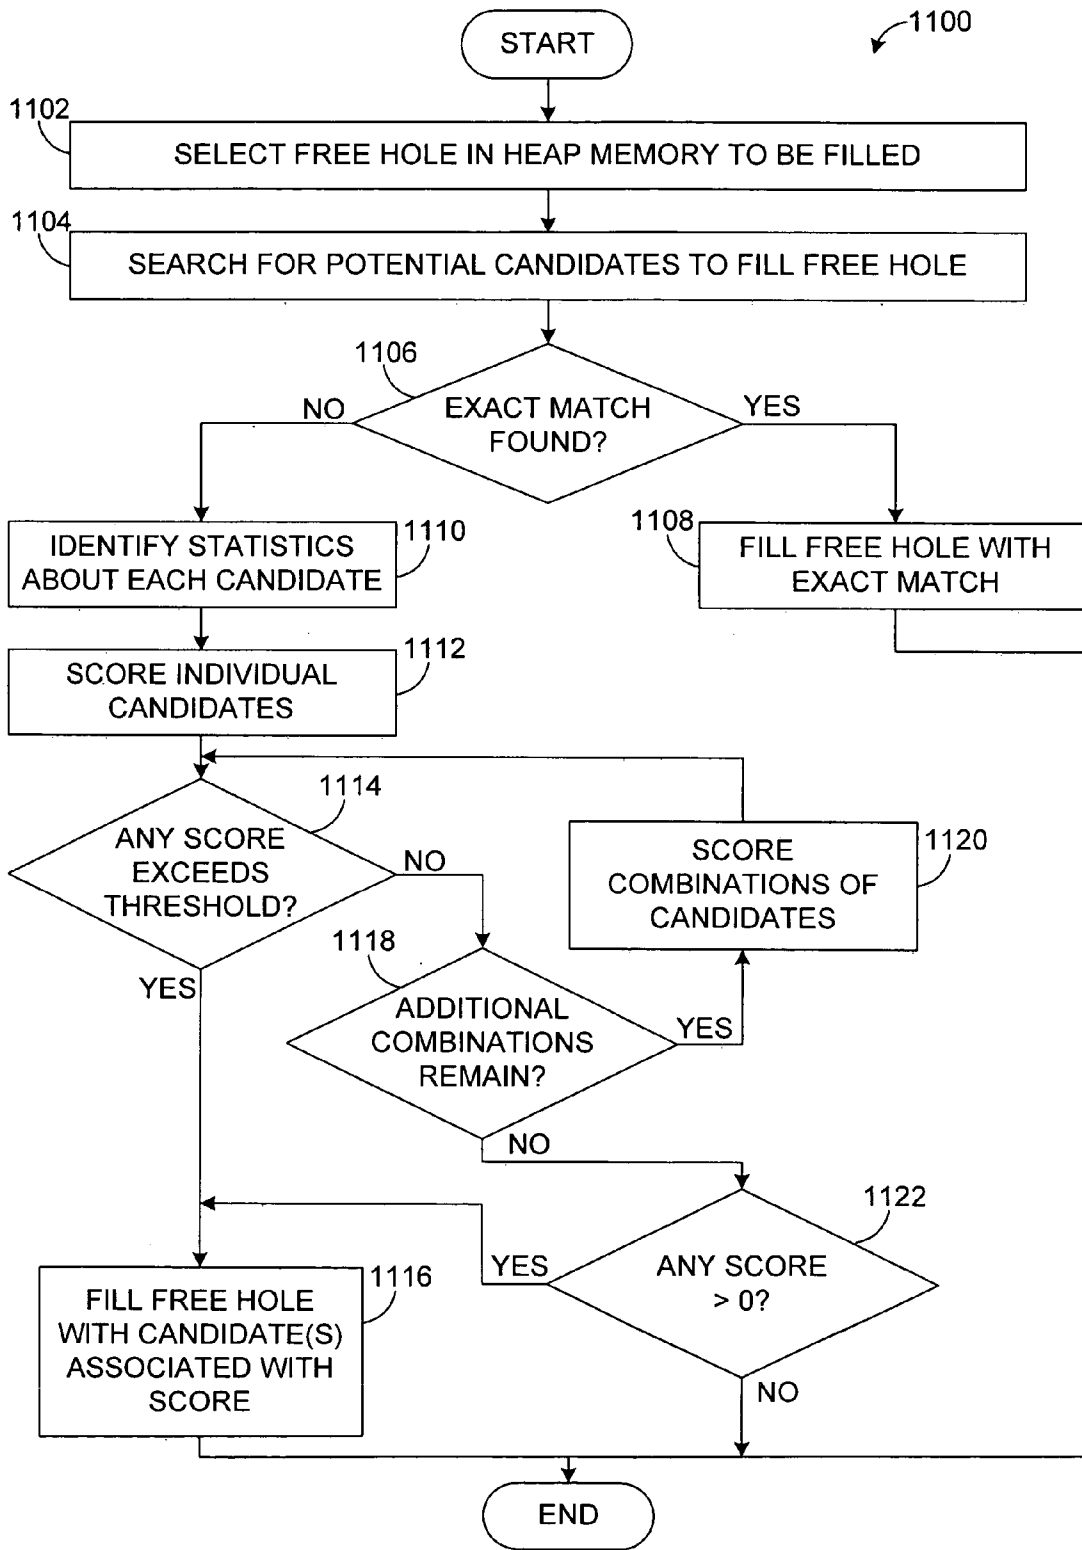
1100

START

1102
SELECT FREE HOLE IN HEAP MEMORY TO BE FILLED

1104
SEARCH FOR POTENTIAL CANDIDATES TO FILL FREE HOLE

1106
EXACT MATCH FOUND?

NO

YES

1110
IDENTIFY STATISTICS ABOUT EACH CANDIDATE

1108
FILL FREE HOLE WITH EXACT MATCH

1112
SCORE INDIVIDUAL CANDIDATES

1114
ANY SCORE EXCEEDS THRESHOLD?

NO

1120
SCORE COMBINATIONS OF CANDIDATES

YES

1118
ADDITIONAL COMBINATIONS REMAIN?

YES

NO

1122
ANY SCORE > 0?

YES

NO

1116
FILL FREE HOLE WITH CANDIDATE(S) ASSOCIATED WITH SCORE

END